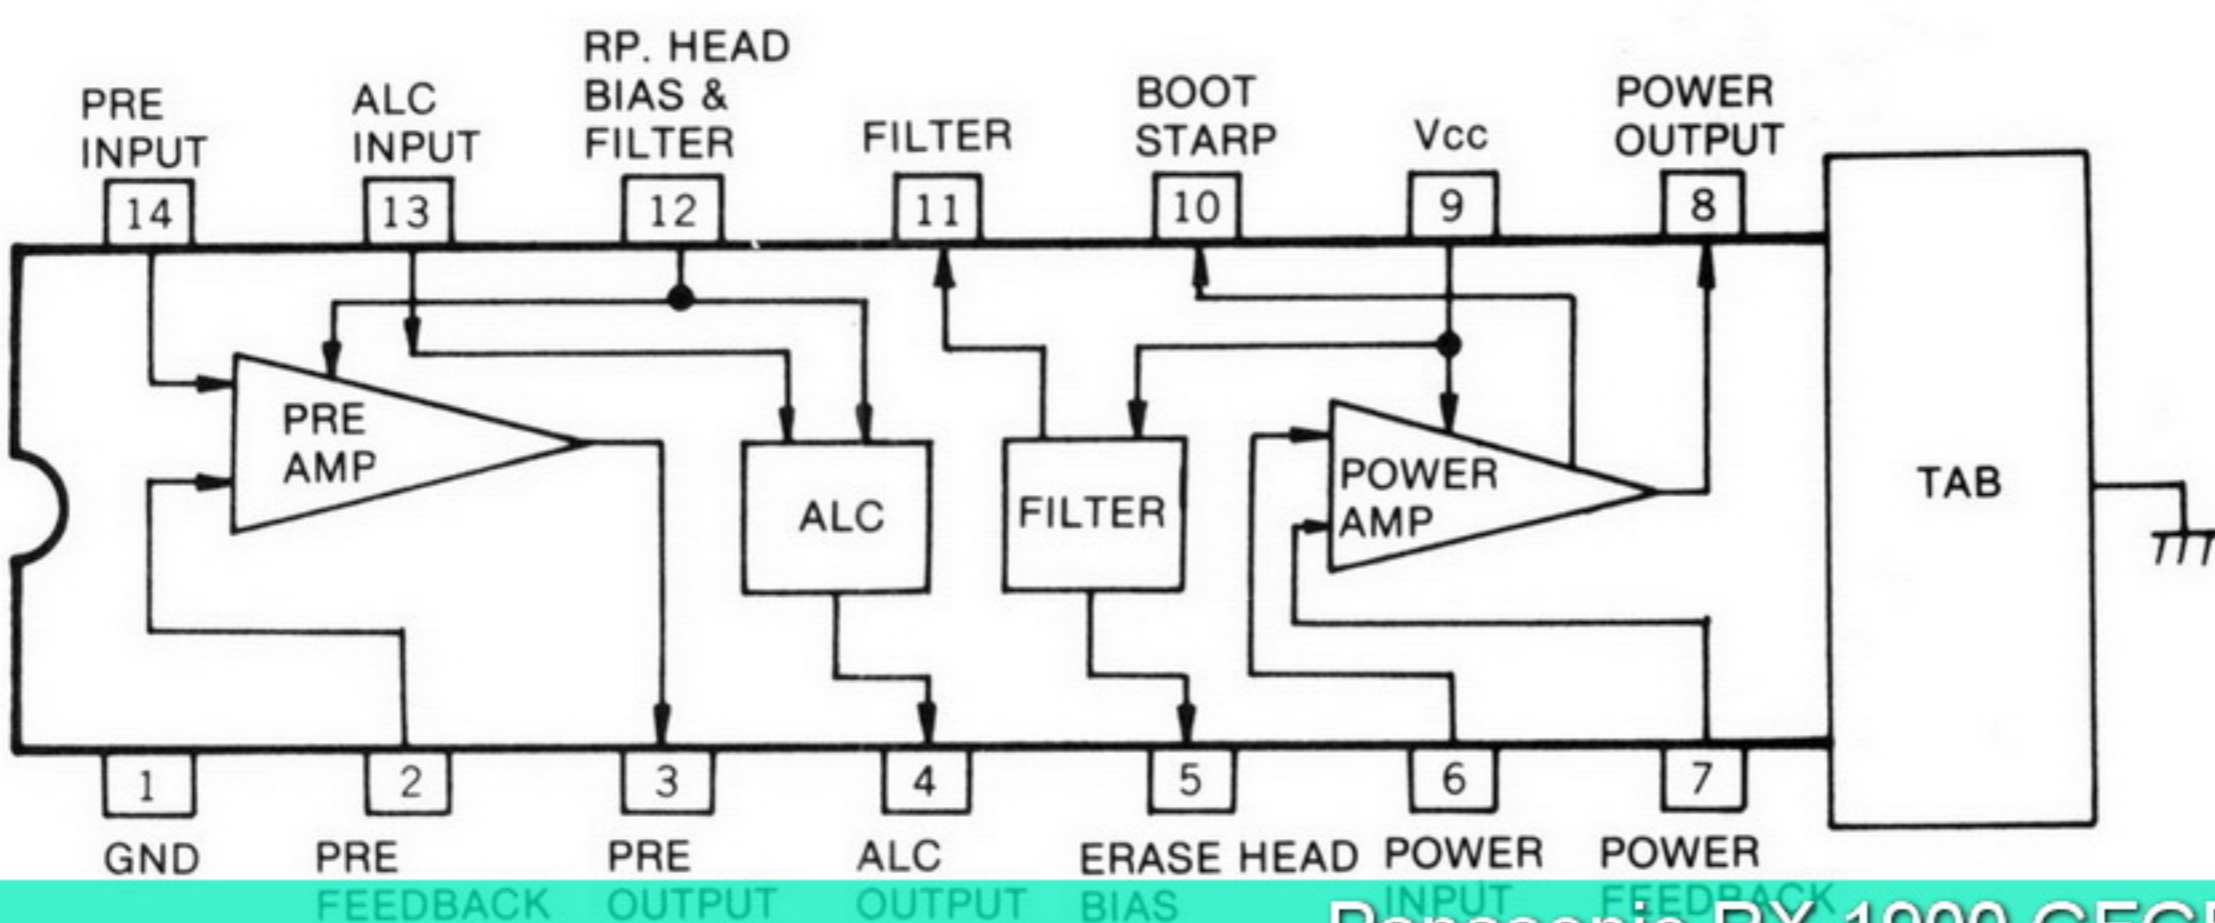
PRE INPUT
ALC INPUT
RP. HEAD BIAS & FILTER
FILTER
BOOT STARP
Vcc
POWER OUTPUT

14
13
12
11
10
9
8

PRE AMP
ALC
FILTER
POWER AMP
TAB

1
2
3
4
5
6
7

GND
PRE FEEDBACK
PRE OUTPUT
ALC OUTPUT
ERASE HEAD BIAS
POWER INPUT
POWER FEEDBACK

Panasonic RX-1800 GEC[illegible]